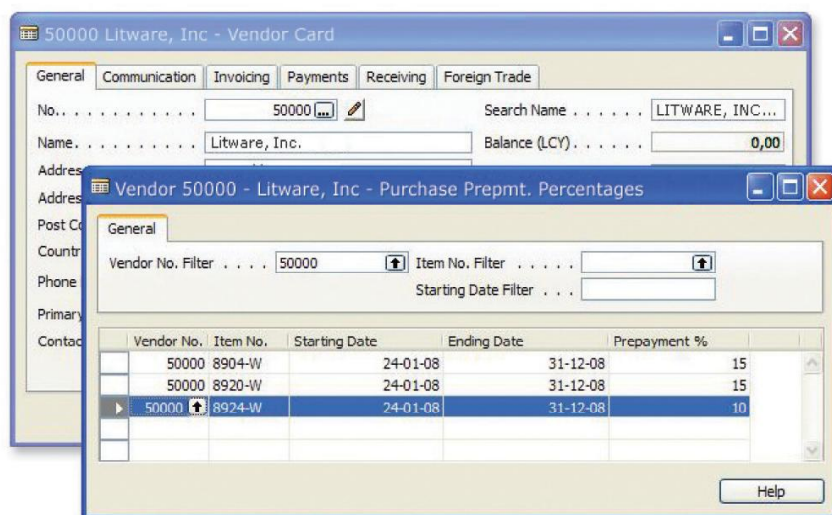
50000 Litware, Inc - Vendor Card

General | Communication | Invoicing | Payments | Receiving | Foreign Trade

No. . . . . . . . . . . . 50000
Search Name . . . . . . LITWARE, INC...
Name. . . . . . . . . . Litware, Inc.
Balance (LCY). . . . . . 0,00
Addres
Addres
Post Co
Countr
Phone
Primary
Contac

Vendor 50000 - Litware, Inc - Purchase Prepmt. Percentages

General

Vendor No. Filter . . . . 50000
Item No. Filter . . . . .
Starting Date Filter . . .

| Vendor No. | Item No. | Starting Date | Ending Date | Prepayment % |
|---|---|---|---|---|
| 50000 | 8904-W | 24-01-08 | 31-12-08 | 15 |
| 50000 | 8920-W | 24-01-08 | 31-12-08 | 15 |
| 50000 | 8924-W | 24-01-08 | 31-12-08 | 10 |

Help